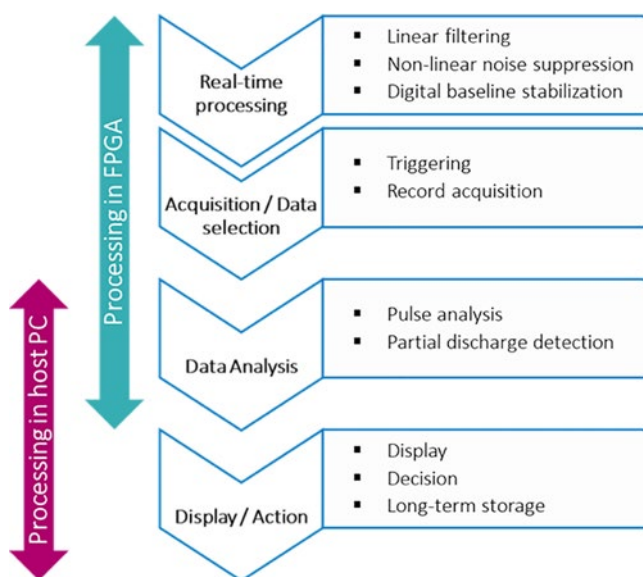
Processing in FPGA

Processing in host PC

Real-time processing

- Linear filtering
- Non-linear noise suppression
- Digital baseline stabilization

Acquisition / Data selection

- Triggering
- Record acquisition

Data Analysis

- Pulse analysis
- Partial discharge detection

Display / Action

- Display
- Decision
- Long-term storage